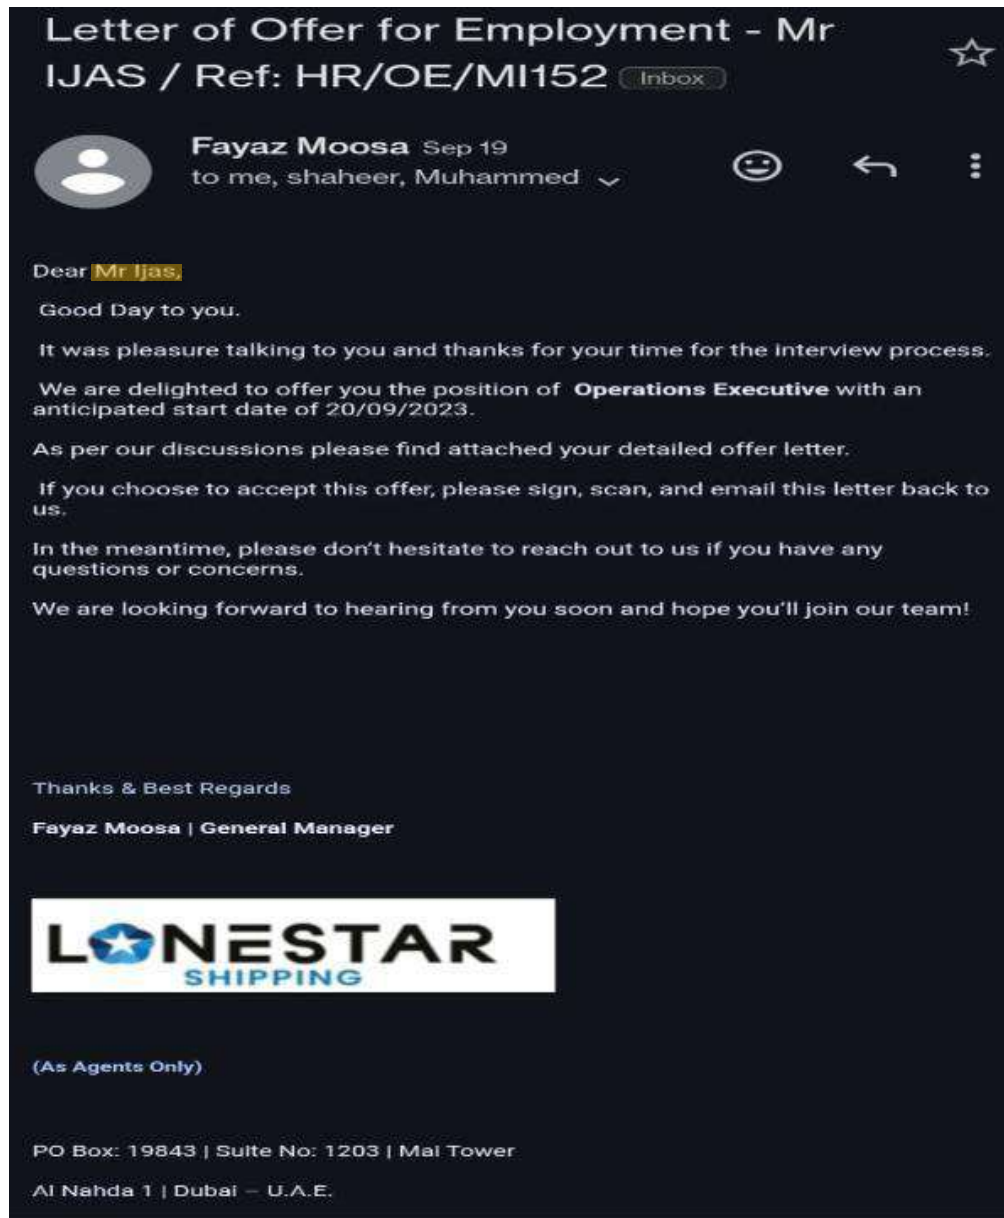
Letter of Offer for Employment - Mr IJAS / Ref: HR/OE/MI152 Inbox

Fayaz Moosa Sep 19
to me, shaheer, Muhammed

Dear Mr Ijas,

Good Day to you.

It was pleasure talking to you and thanks for your time for the interview process.

We are delighted to offer you the position of **Operations Executive** with an anticipated start date of 20/09/2023.

As per our discussions please find attached your detailed offer letter.

If you choose to accept this offer, please sign, scan, and email this letter back to us.

In the meantime, please don't hesitate to reach out to us if you have any questions or concerns.

We are looking forward to hearing from you soon and hope you'll join our team!

Thanks & Best Regards

**Fayaz Moosa | General Manager**

LONESTAR
SHIPPING

(As Agents Only)

PO Box: 19843 | Suite No: 1203 | Mai Tower

Al Nahda 1 | Dubai – U.A.E.